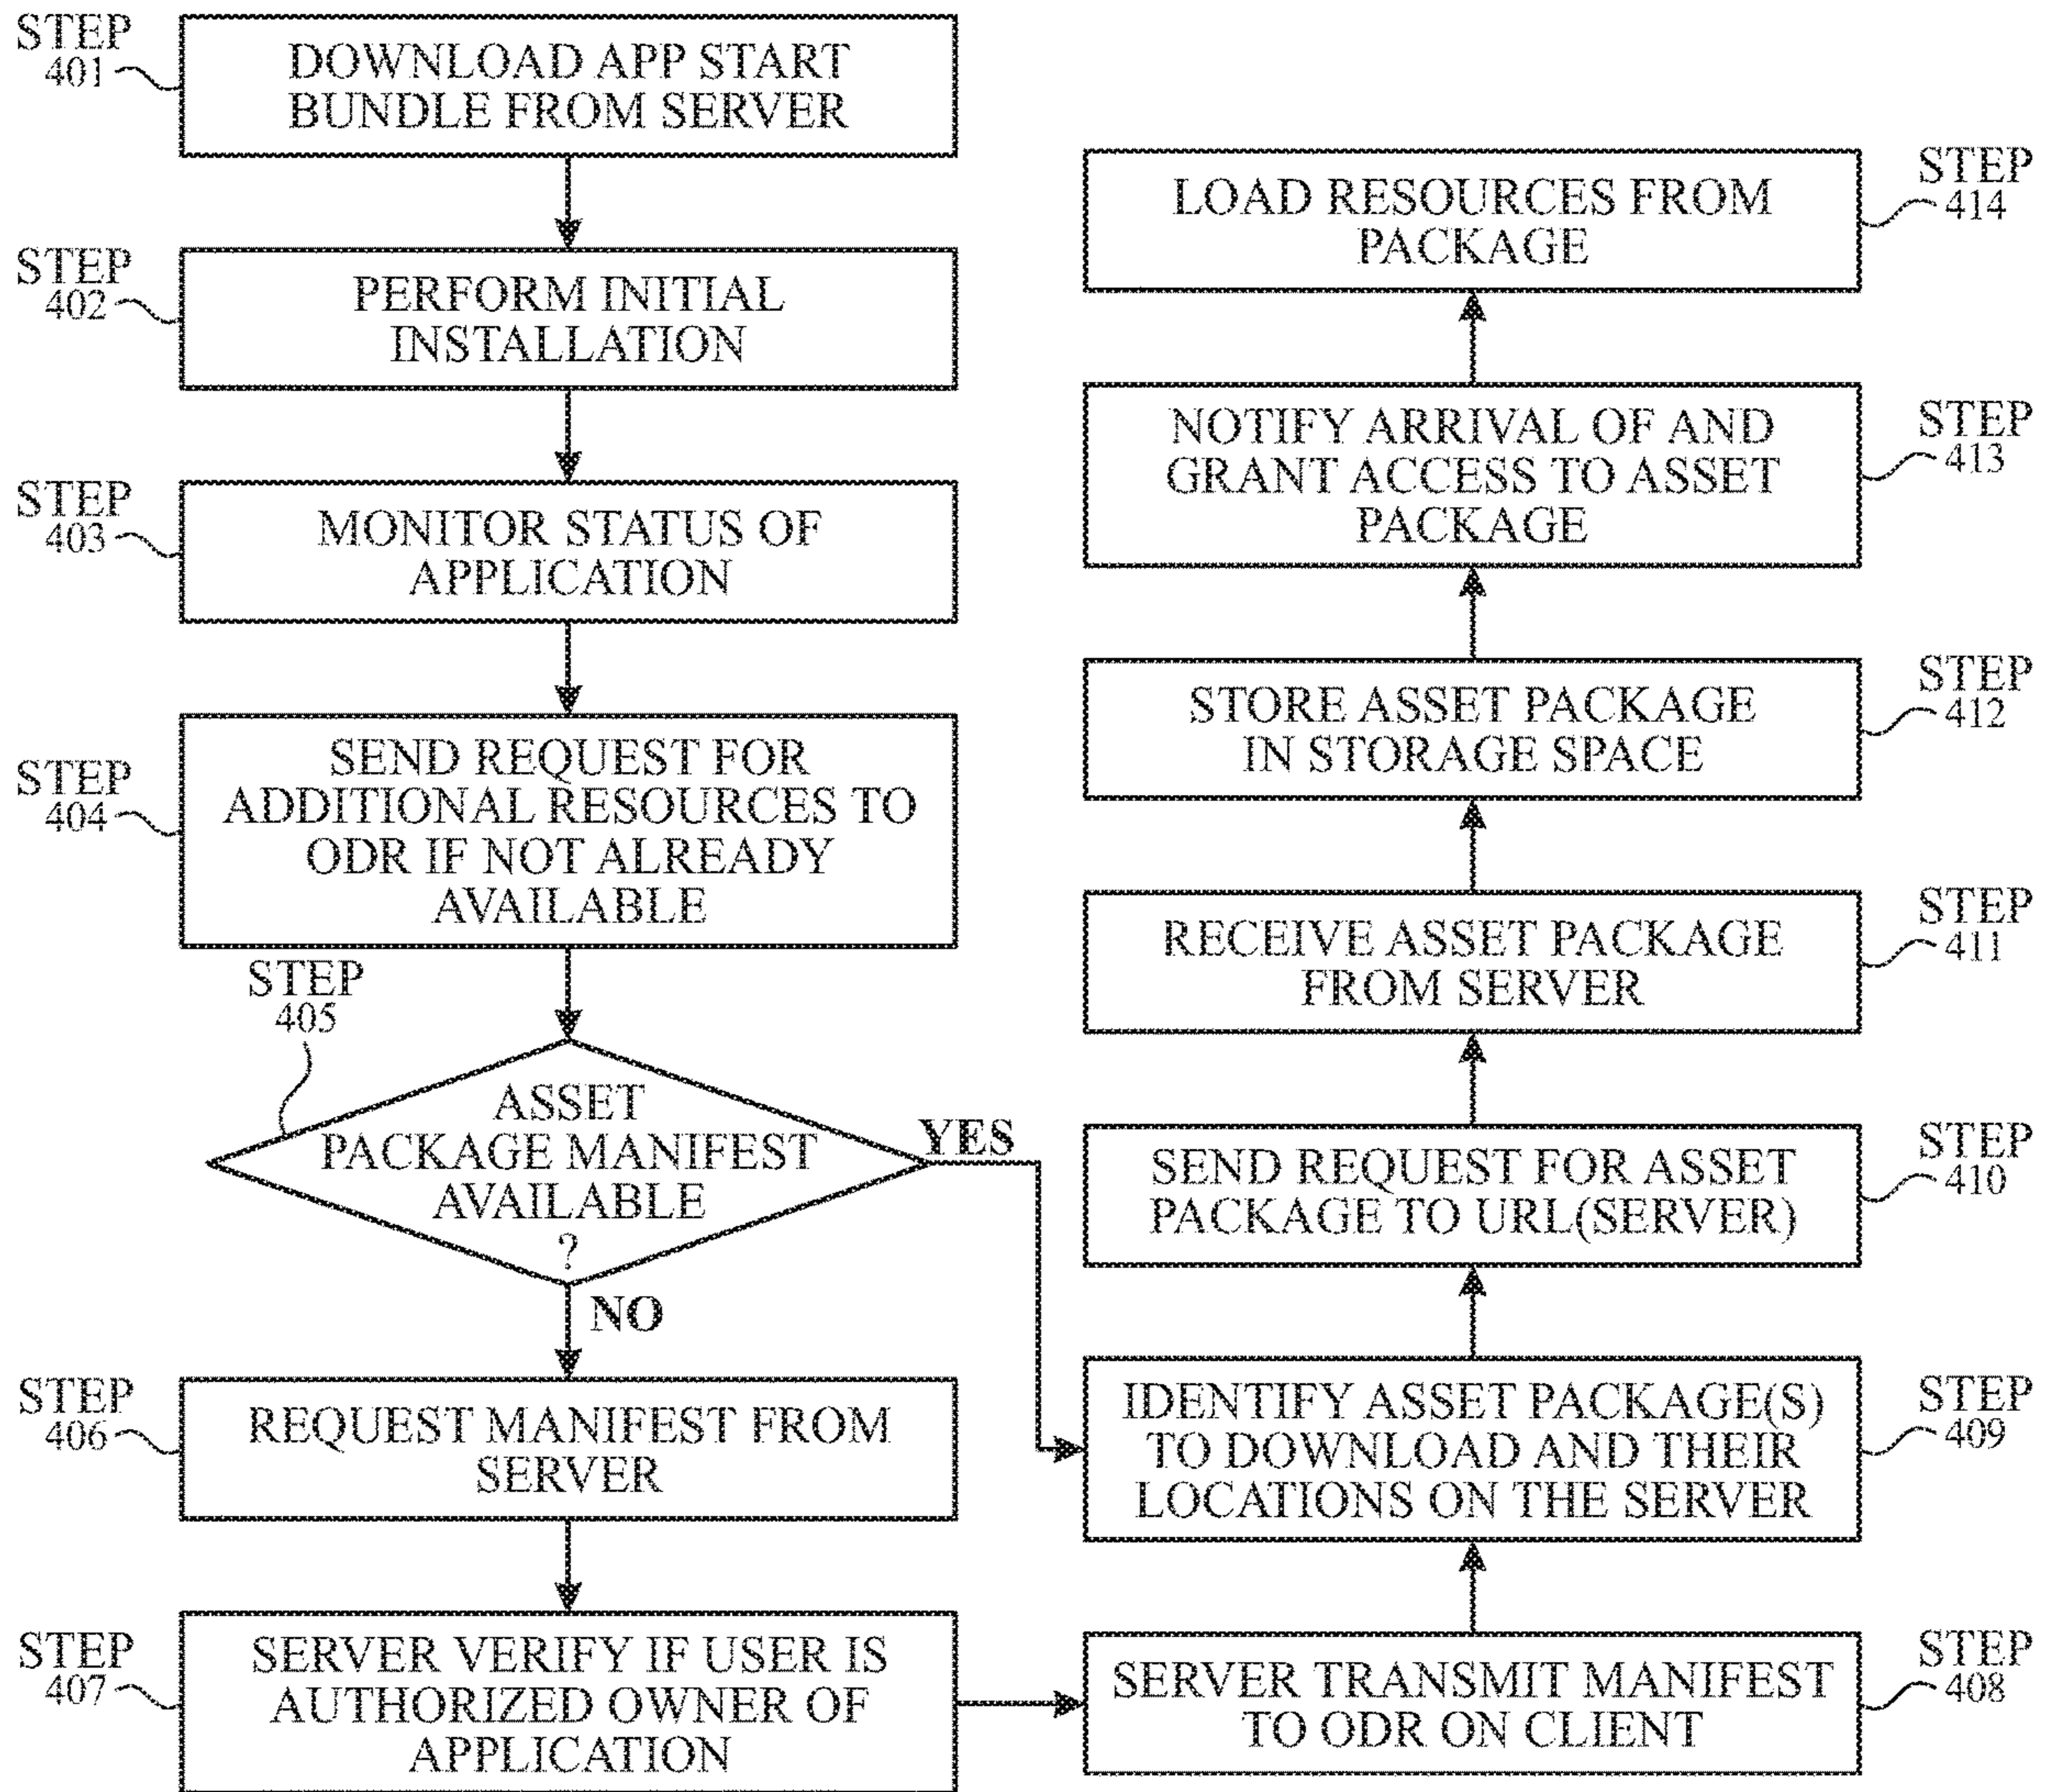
STEP 401
DOWNLOAD APP START BUNDLE FROM SERVER

STEP 402
PERFORM INITIAL INSTALLATION

STEP 403
MONITOR STATUS OF APPLICATION

STEP 404
SEND REQUEST FOR ADDITIONAL RESOURCES TO ODR IF NOT ALREADY AVAILABLE

STEP 405
ASSET PACKAGE MANIFEST AVAILABLE ?

YES

NO

STEP 406
REQUEST MANIFEST FROM SERVER

STEP 407
SERVER VERIFY IF USER IS AUTHORIZED OWNER OF APPLICATION

STEP 408
SERVER TRANSMIT MANIFEST TO ODR ON CLIENT

STEP 409
IDENTIFY ASSET PACKAGE(S) TO DOWNLOAD AND THEIR LOCATIONS ON THE SERVER

STEP 410
SEND REQUEST FOR ASSET PACKAGE TO URL(SERVER)

STEP 411
RECEIVE ASSET PACKAGE FROM SERVER

STEP 412
STORE ASSET PACKAGE IN STORAGE SPACE

STEP 413
NOTIFY ARRIVAL OF AND GRANT ACCESS TO ASSET PACKAGE

STEP 414
LOAD RESOURCES FROM PACKAGE